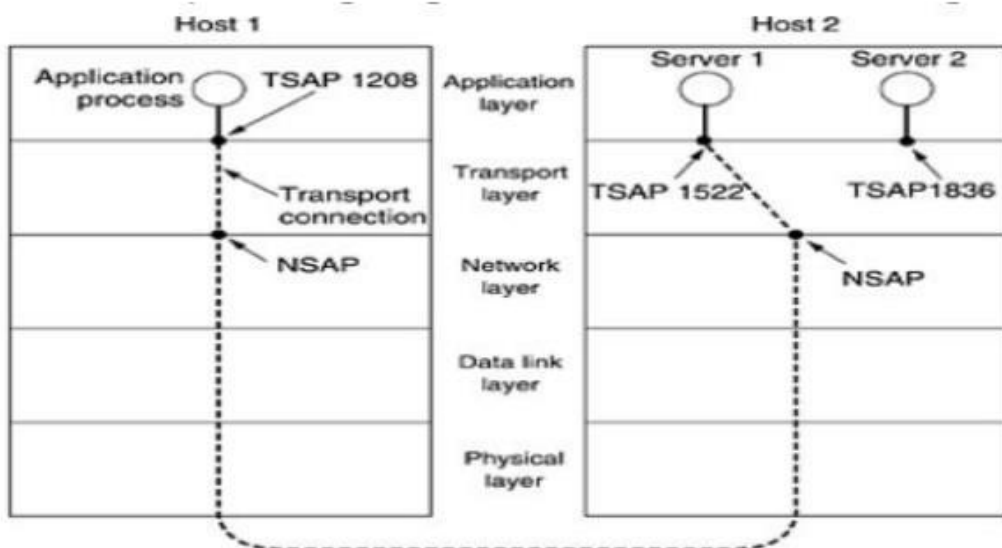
Host 1

Host 2

Application process

TSAP 1208

Application layer

Server 1

Server 2

Transport connection

Transport layer

TSAP 1522

TSAP1836

NSAP

Network layer

NSAP

Data link layer

Physical layer